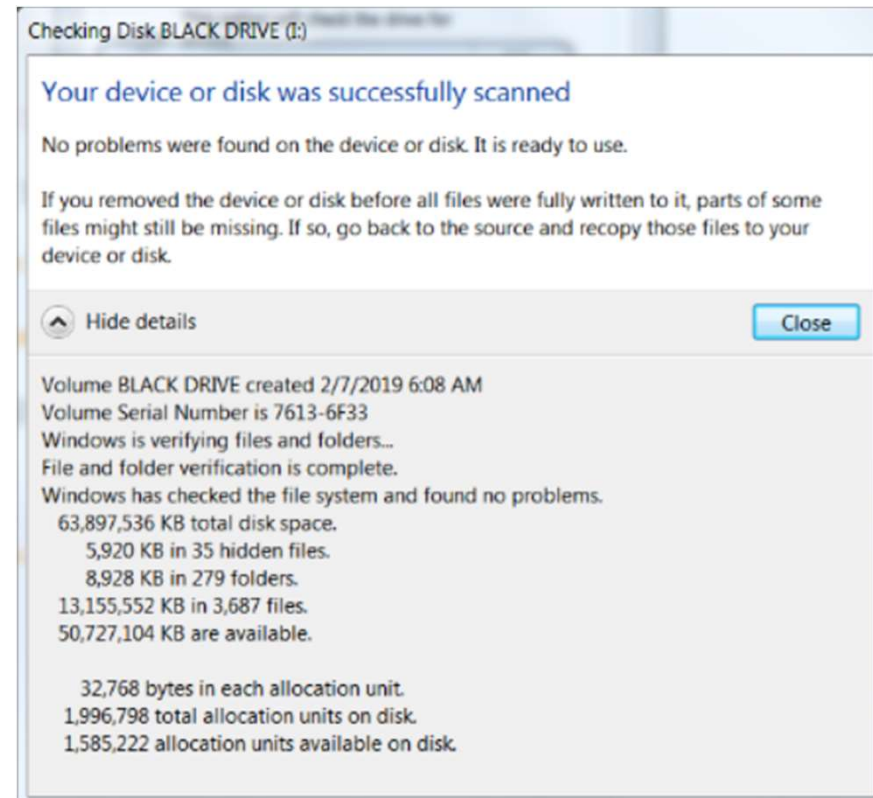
Checking Disk BLACK DRIVE (I:)

Your device or disk was successfully scanned

No problems were found on the device or disk. It is ready to use.

If you removed the device or disk before all files were fully written to it, parts of some files might still be missing. If so, go back to the source and recopy those files to your device or disk.

Hide details

Close

Volume BLACK DRIVE created 2/7/2019 6:08 AM
Volume Serial Number is 7613-6F33
Windows is verifying files and folders...
File and folder verification is complete.
Windows has checked the file system and found no problems.
63,897,536 KB total disk space.
5,920 KB in 35 hidden files.
8,928 KB in 279 folders.
13,155,552 KB in 3,687 files.
50,727,104 KB are available.

32,768 bytes in each allocation unit.
1,996,798 total allocation units on disk.
1,585,222 allocation units available on disk.